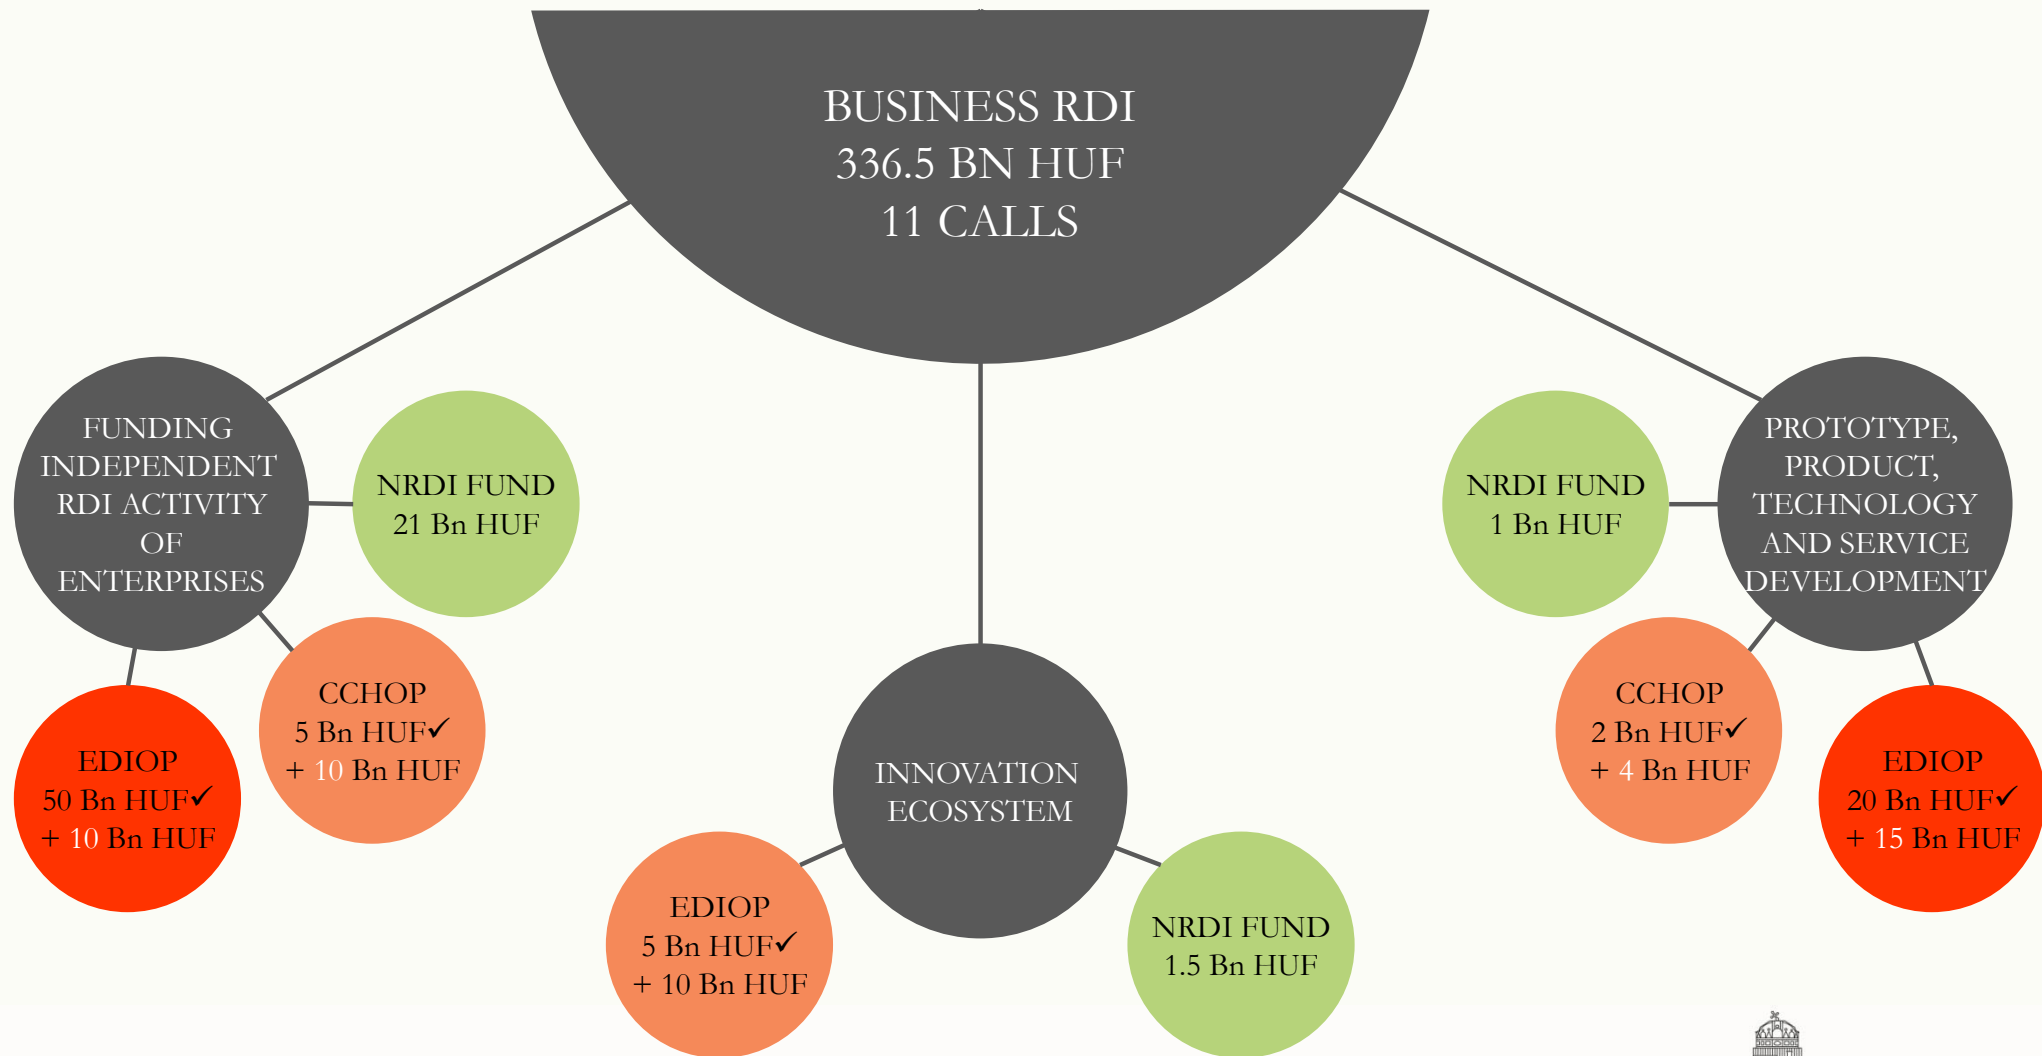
BUSINESS RDI
336.5 BN HUF
11 CALLS

FUNDING INDEPENDENT RDI ACTIVITY OF ENTERPRISES

NRDI FUND
21 Bn HUF

CCHOP
5 Bn HUF✓
+ 10 Bn HUF

EDIOP
50 Bn HUF✓
+ 10 Bn HUF

INNOVATION ECOSYSTEM

EDIOP
5 Bn HUF✓
+ 10 Bn HUF

NRDI FUND
1.5 Bn HUF

PROTOTYPE, PRODUCT, TECHNOLOGY AND SERVICE DEVELOPMENT

NRDI FUND
1 Bn HUF

CCHOP
2 Bn HUF✓
+ 4 Bn HUF

EDIOP
20 Bn HUF✓
+ 15 Bn HUF